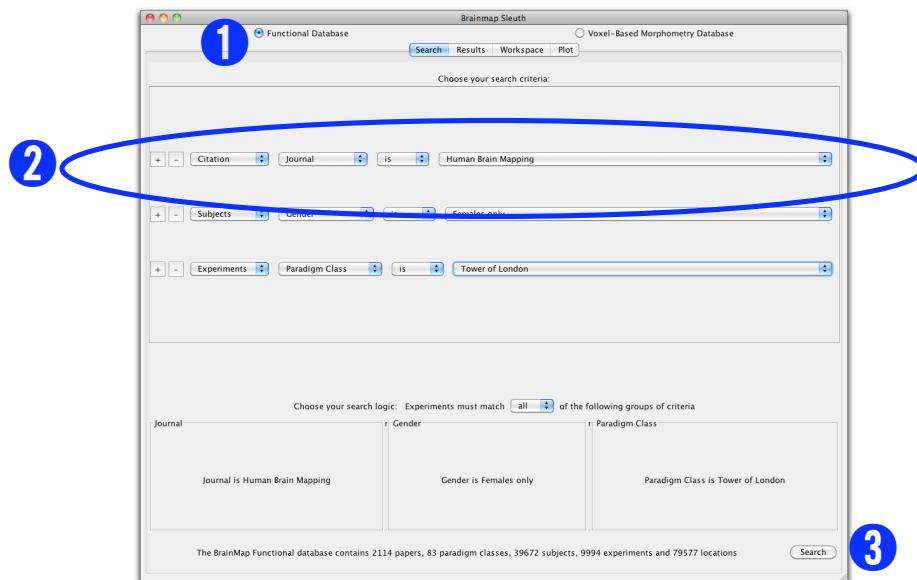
Brainmap Sleuth

1

Functional Database

Voxel-Based Morphometry Database

Search | Results | Workspace | Plot

Choose your search criteria:

2

+ - Citation | Journal | is | Human Brain Mapping

+ - Subjects | Gender | is | Females only

+ - Experiments | Paradigm Class | is | Tower of London

Choose your search logic: Experiments must match all of the following groups of criteria

| Journal | Gender | Paradigm Class |
|---|---|---|
| Journal is Human Brain Mapping | Gender is Females only | Paradigm Class is Tower of London |

The BrainMap Functional database contains 2114 papers, 83 paradigm classes, 39672 subjects, 9994 experiments and 79577 locations

Search

3